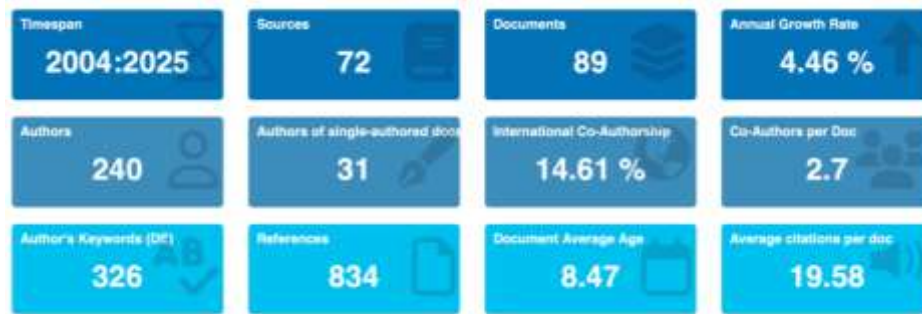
Timespan
2004:2025

Sources
72

Documents
89

Annual Growth Rate
4.46 %

Authors
240

Authors of single-authored docs
31

International Co-Authorship
14.61 %

Co-Authors per Doc
2.7

Author's Keywords (DE)
326

References
834

Document Average Age
8.47

Average citations per doc
19.58